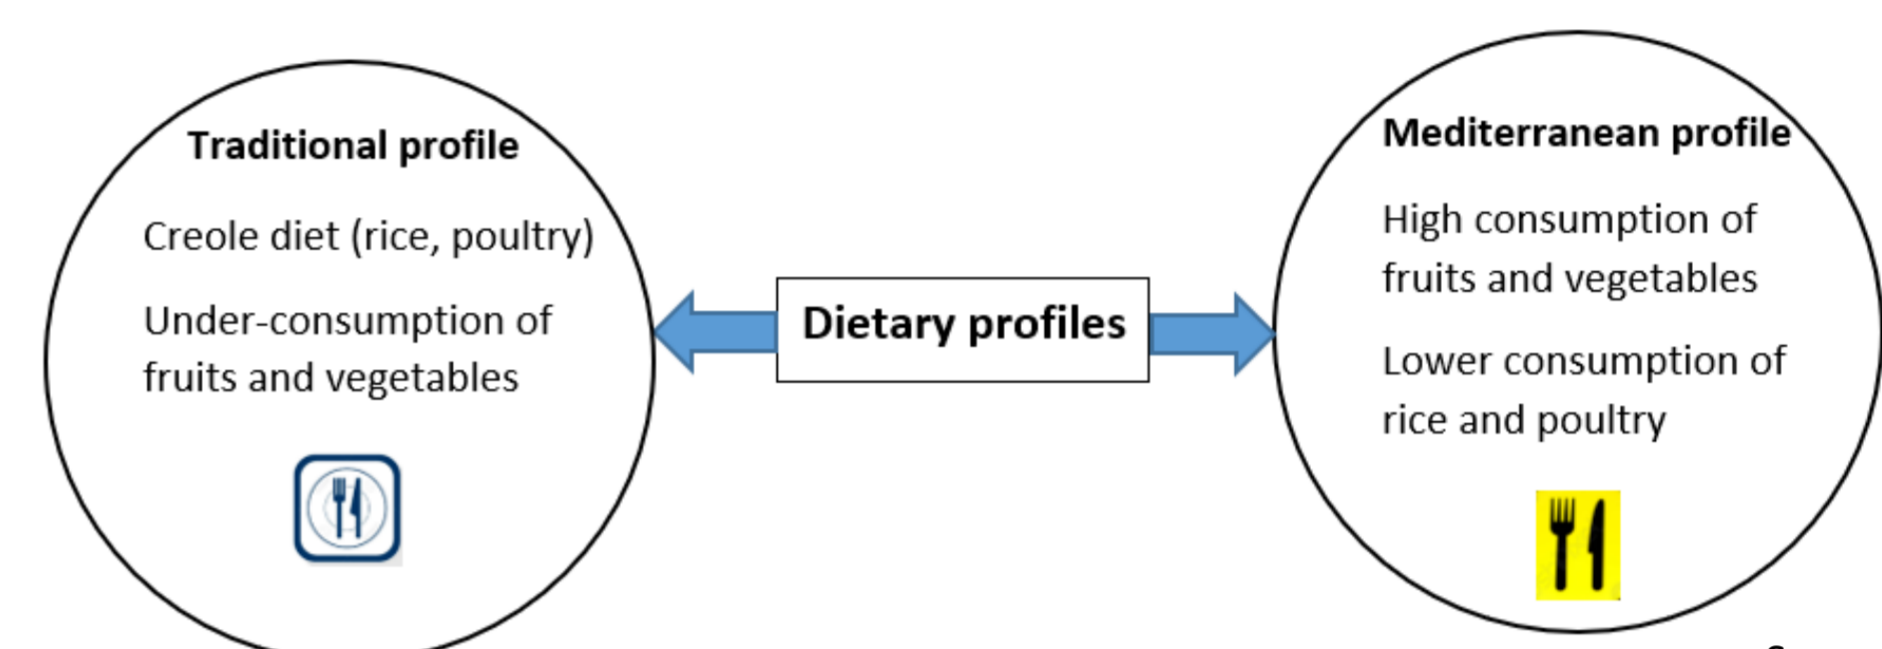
Traditional profile

Creole diet (rice, poultry)

Under-consumption of fruits and vegetables

Dietary profiles

Mediterranean profile

High consumption of fruits and vegetables

Lower consumption of rice and poultry